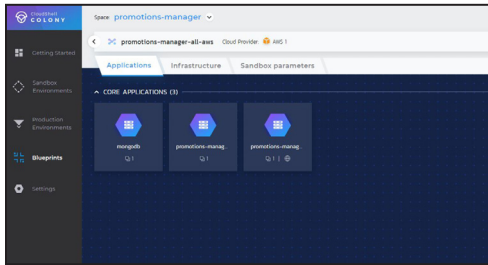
CloudShell COLONY

Space: promotions-manager

Getting Started

Sandbox Environments

Production Environments

Blueprints

Settings

promotions-manager-all-aws Cloud Provider AWS 1

Applications Infrastructure Sandbox parameters

CORE APPLICATIONS (3)

mongodb
1

promotions-manag...
1

promotions-manag...
1